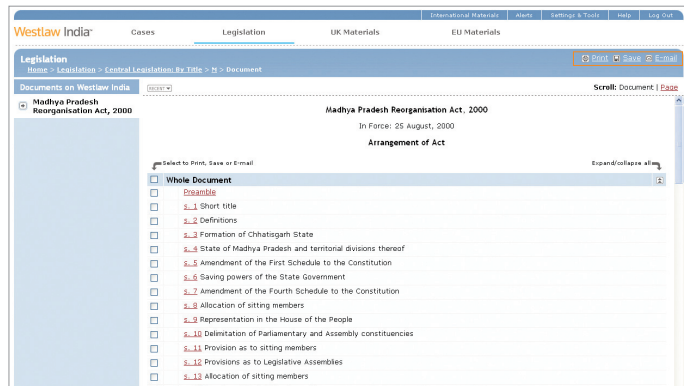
International Materials | Alerts | Settings & Tools | Help | Log Out

Westlaw India™ Cases Legislation UK Materials EU Materials

Legislation
Home > Legislation > Central Legislation: By Title > M > Document

Print Save E-mail

Documents on Westlaw India

Madhya Pradesh Reorganisation Act, 2000

Scroll: Document | Page

Madhya Pradesh Reorganisation Act, 2000

In Force: 25 August, 2000

Arrangement of Act

Select to Print, Save or E-mail

Expand/collapse all

Whole Document
Preamble
s. 1 Short title
s. 2 Definitions
s. 3 Formation of Chhatisgarh State
s. 4 State of Madhya Pradesh and territorial divisions thereof
s. 5 Amendment of the First Schedule to the Constitution
s. 6 Saving powers of the State Government
s. 7 Amendment of the Fourth Schedule to the Constitution
s. 8 Allocation of sitting members
s. 9 Representation in the House of the People
s. 10 Delimitation of Parliamentary and Assembly constituencies
s. 11 Provision as to sitting members
s. 12 Provisions as to Legislative Assemblies
s. 13 Allocation of sitting members